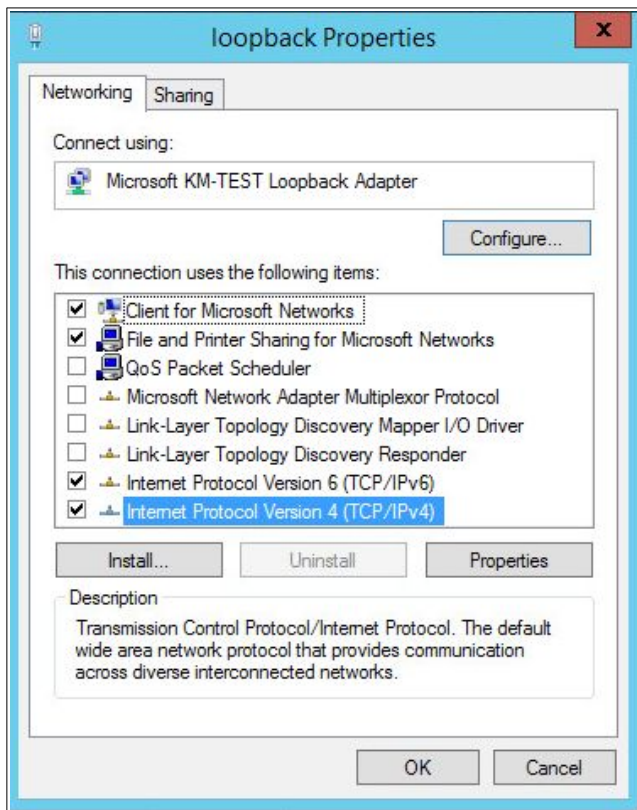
loopback Properties

x

Networking | Sharing

Connect using:

Microsoft KM-TEST Loopback Adapter

Configure...

This connection uses the following items:

☑ Client for Microsoft Networks
☑ File and Printer Sharing for Microsoft Networks
☐ QoS Packet Scheduler
☐ Microsoft Network Adapter Multiplexor Protocol
☐ Link-Layer Topology Discovery Mapper I/O Driver
☐ Link-Layer Topology Discovery Responder
☑ Internet Protocol Version 6 (TCP/IPv6)
☑ Internet Protocol Version 4 (TCP/IPv4)

Install... | Uninstall | Properties

Description

Transmission Control Protocol/Internet Protocol. The default wide area network protocol that provides communication across diverse interconnected networks.

OK | Cancel